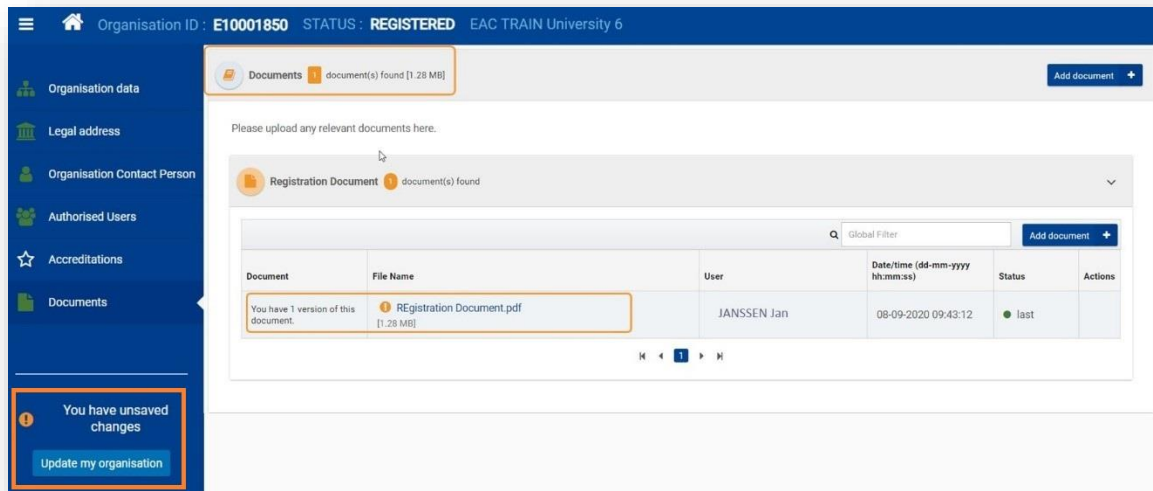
Organisation ID : E10001850 STATUS : REGISTERED EAC TRAIN University 6

Organisation data
Legal address
Organisation Contact Person
Authorised Users
Accreditations
Documents

You have unsaved changes
Update my organisation

Documents 1 document(s) found [1.28 MB]
Add document +

Please upload any relevant documents here.

Registration Document 1 document(s) found

Global Filter
Add document +

| Document | File Name | User | Date/time (dd-mm-yyyy hh:mm:ss) | Status | Actions |
|---|---|---|---|---|---|
| You have 1 version of this document. | REgistration Document.pdf [1.28 MB] | JANSSEN Jan | 08-09-2020 09:43:12 | last | |

1